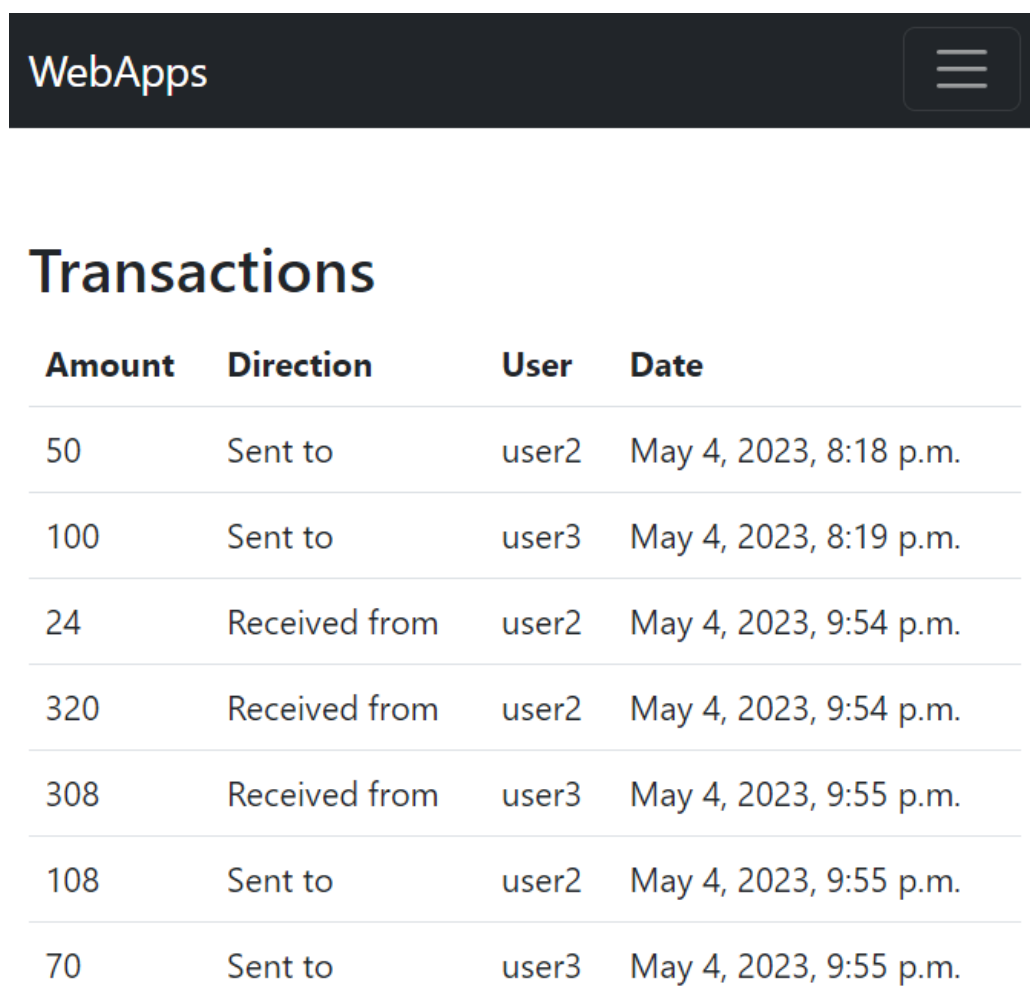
WebApps

# Transactions

| Amount | Direction | User | Date |
|---|---|---|---|
| 50 | Sent to | user2 | May 4, 2023, 8:18 p.m. |
| 100 | Sent to | user3 | May 4, 2023, 8:19 p.m. |
| 24 | Received from | user2 | May 4, 2023, 9:54 p.m. |
| 320 | Received from | user2 | May 4, 2023, 9:54 p.m. |
| 308 | Received from | user3 | May 4, 2023, 9:55 p.m. |
| 108 | Sent to | user2 | May 4, 2023, 9:55 p.m. |
| 70 | Sent to | user3 | May 4, 2023, 9:55 p.m. |